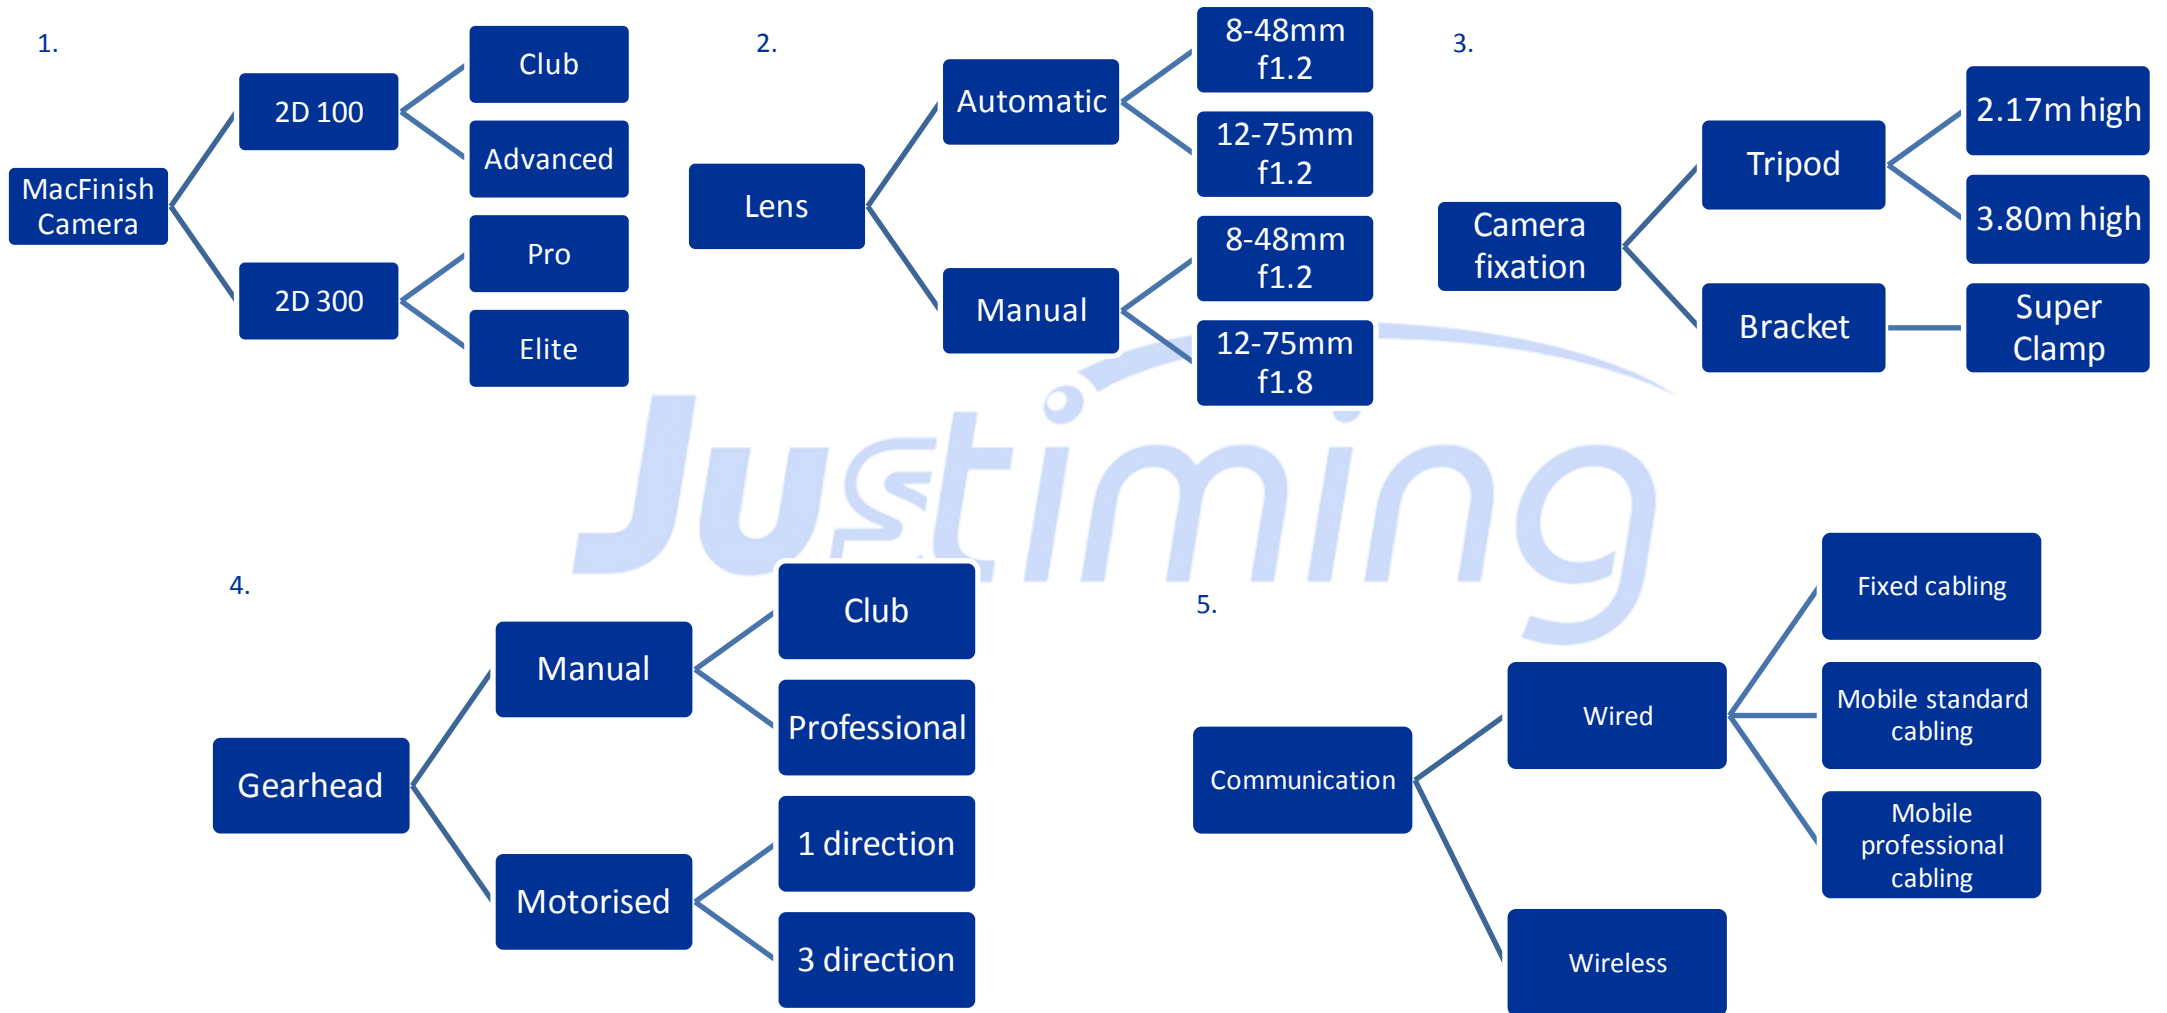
1.

MacFinish Camera

2D 100

Club

Advanced

2D 300

Pro

Elite

2.

Lens

Automatic

8-48mm f1.2

12-75mm f1.2

Manual

8-48mm f1.2

12-75mm f1.8

3.

Camera fixation

Tripod

2.17m high

3.80m high

Bracket

Super Clamp

Justiming

4.

Gearhead

Manual

Club

Professional

Motorised

1 direction

3 direction

5.

Communication

Wired

Fixed cabling

Mobile standard cabling

Mobile professional cabling

Wireless